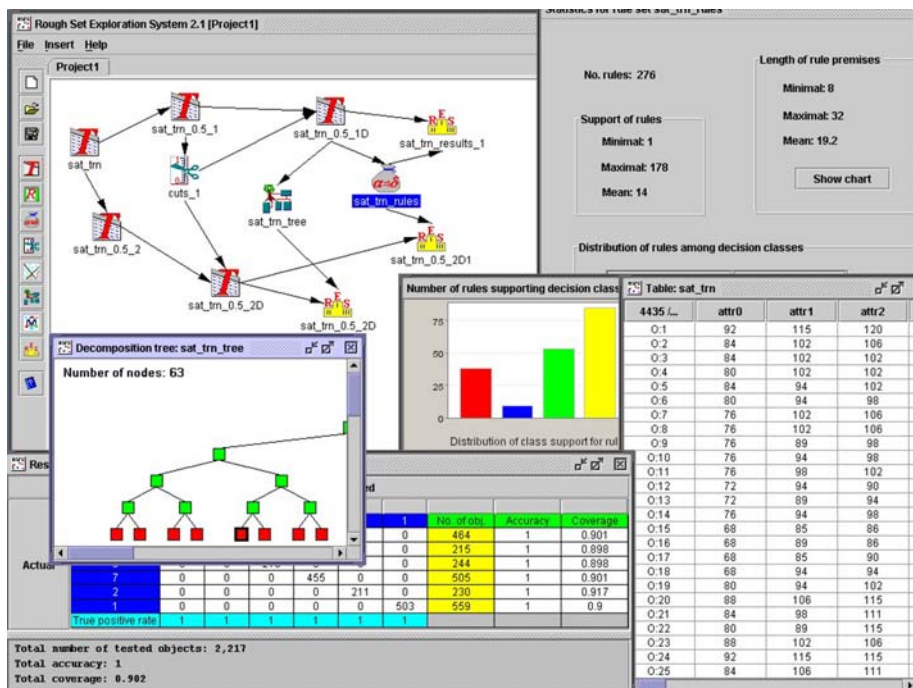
Rough Set Exploration System 2.1 [Project1]
File Insert Help
Project1

sat_trn
sat_trn_0.5_1
cuts_1
sat_trn_0.5_1D
sat_trn_results_1
sat_trn_tree
sat_trn_rules
sat_trn_0.5_2
sat_trn_0.5_2D1
sat_trn_0.5_2D
sat_trn_0.5_2D

Statistics for rule set sat_trn_rules
No. rules: 276
Length of rule premises
Minimal: 8
Maximal: 32
Mean: 19.2
Support of rules
Minimal: 1
Maximal: 178
Mean: 14
Show chart
Distribution of rules among decision classes

Number of rules supporting decision class
75
50
25
0
Distribution of class support for rul

Decomposition tree: sat_trn_tree
Number of nodes: 63

Res
ed
Actual

| | | | | | 1 | No. of obj. | Accuracy | Coverage |
|---|---|---|---|---|---|---|---|---|
| | | | | | 0 | 464 | 1 | 0.901 |
| | | | | | 0 | 215 | 1 | 0.898 |
| | | | 2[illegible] | | 0 | 244 | 1 | 0.898 |
| 7 | 0 | 0 | 0 | 455 | 0 | 505 | 1 | 0.901 |
| 2 | 0 | 0 | 0 | 0 | 211 | 0 | 230 | 1 | 0.917 |
| 1 | 0 | 0 | 0 | 0 | 0 | 503 | 559 | 1 | 0.9 |
| True positive rate | 1 | 1 | 1 | 1 | 1 | 1 | | | |

Total number of tested objects: 2,217
Total accuracy: 1
Total coverage: 0.902

Table: sat_trn

| 4435 /... | attr0 | attr1 | attr2 |
|---|---|---|---|
| O:1 | 92 | 115 | 120 |
| O:2 | 84 | 102 | 106 |
| O:3 | 84 | 102 | 102 |
| O:4 | 80 | 102 | 102 |
| O:5 | 84 | 94 | 102 |
| O:6 | 80 | 94 | 98 |
| O:7 | 76 | 102 | 106 |
| O:8 | 76 | 102 | 106 |
| O:9 | 76 | 89 | 98 |
| O:10 | 76 | 94 | 98 |
| O:11 | 76 | 98 | 102 |
| O:12 | 72 | 94 | 90 |
| O:13 | 72 | 89 | 94 |
| O:14 | 76 | 94 | 98 |
| O:15 | 68 | 85 | 86 |
| O:16 | 68 | 89 | 86 |
| O:17 | 68 | 85 | 90 |
| O:18 | 68 | 94 | 94 |
| O:19 | 80 | 94 | 102 |
| O:20 | 88 | 106 | 115 |
| O:21 | 84 | 98 | 111 |
| O:22 | 80 | 89 | 115 |
| O:23 | 88 | 102 | 106 |
| O:24 | 92 | 115 | 115 |
| O:25 | 84 | 106 | 111 |